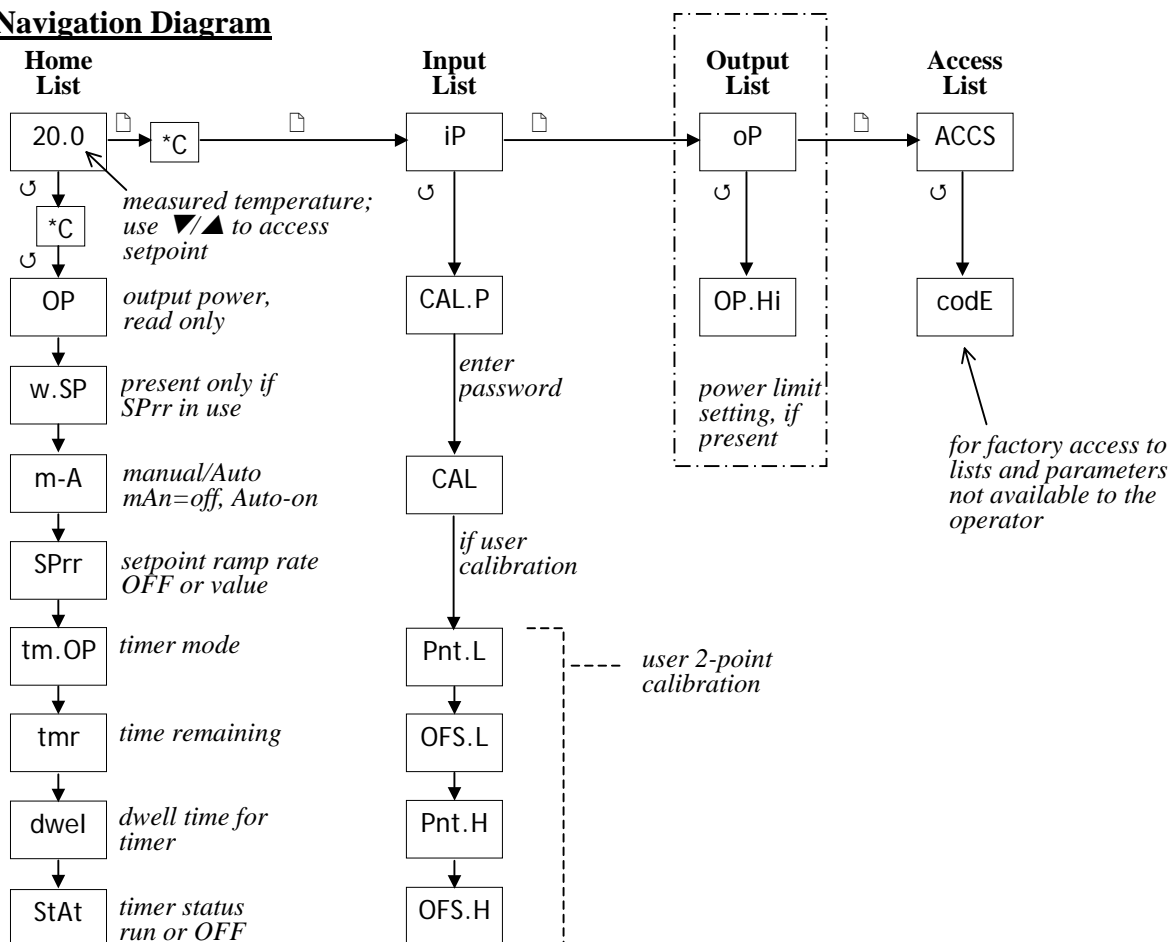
Navigation Diagram

Home List

20.0

*C

measured temperature; use ▼/▲ to access setpoint

*C

OP

output power, read only

w.SP

present only if SPrr in use

m-A

manual/Auto mAn=off, Auto-on

SPrr

setpoint ramp rate OFF or value

tm.OP

timer mode

tmr

time remaining

dwel

dwell time for timer

StAt

timer status run or OFF

Input List

iP

CAL.P

enter password

CAL

if user calibration

Pnt.L

OFS.L

Pnt.H

OFS.H

user 2-point calibration

Output List

oP

OP.Hi

power limit setting, if present

Access List

ACCS

codE

for factory access to lists and parameters not available to the operator